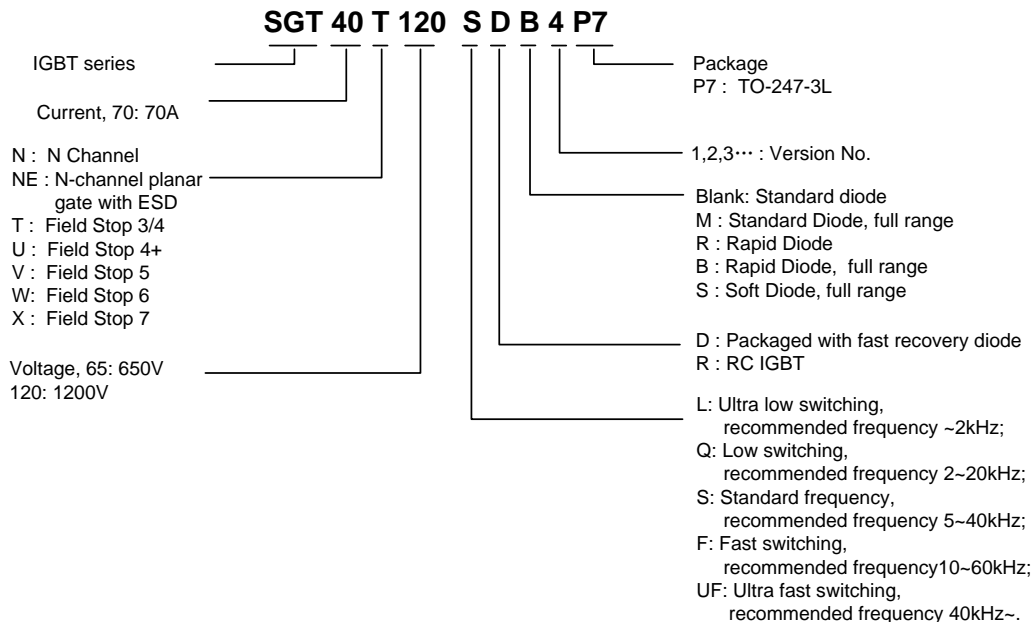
SGT 40 T 120 S D B 4 P7

IGBT series

Current, 70: 70A

N : N Channel
NE : N-channel planar gate with ESD
T : Field Stop 3/4
U : Field Stop 4+
V : Field Stop 5
W: Field Stop 6
X : Field Stop 7

Voltage, 65: 650V
120: 1200V

Package
P7 : TO-247-3L

1,2,3··· : Version No.

Blank: Standard diode
M : Standard Diode, full range
R : Rapid Diode
B : Rapid Diode, full range
S : Soft Diode, full range

D : Packaged with fast recovery diode
R : RC IGBT

L: Ultra low switching, recommended frequency ~2kHz;
Q: Low switching, recommended frequency 2~20kHz;
S: Standard frequency, recommended frequency 5~40kHz;
F: Fast switching, recommended frequency10~60kHz;
UF: Ultra fast switching, recommended frequency 40kHz~.